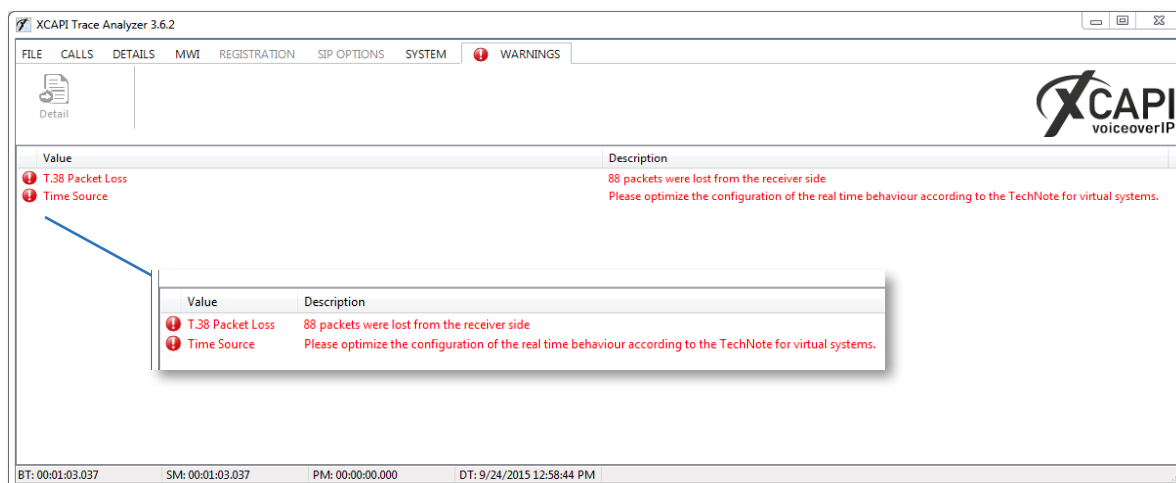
XCAPI Trace Analyzer 3.6.2

FILE CALLS DETAILS MWI REGISTRATION SIP OPTIONS SYSTEM WARNINGS

Detail

XCAPI voiceoverIP

| Value | Description |
|---|---|
| T.38 Packet Loss | 88 packets were lost from the receiver side |
| Time Source | Please optimize the configuration of the real time behaviour according to the TechNote for virtual systems. |

| Value | Description |
|---|---|
| T.38 Packet Loss | 88 packets were lost from the receiver side |
| Time Source | Please optimize the configuration of the real time behaviour according to the TechNote for virtual systems. |

BT: 00:01:03.037 SM: 00:01:03.037 PM: 00:00:00.000 DT: 9/24/2015 12:58:44 PM